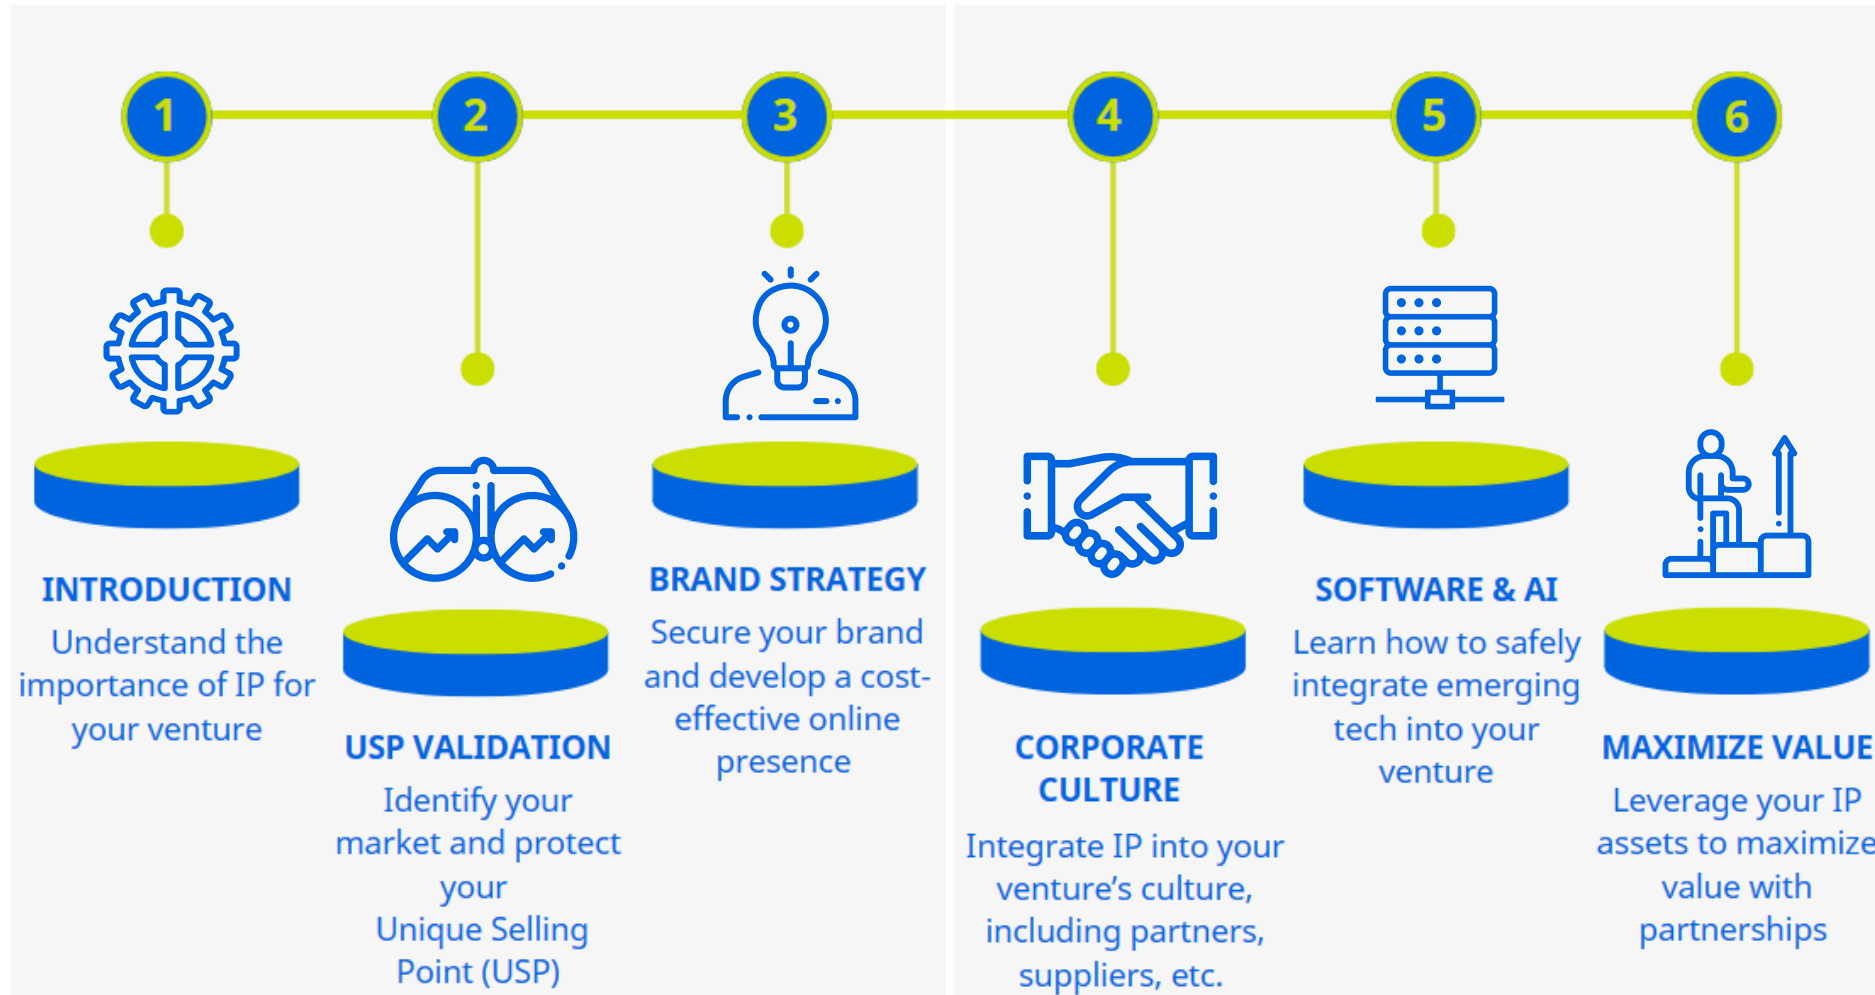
1

2

3

4

5

6

INTRODUCTION

Understand the importance of IP for your venture

USP VALIDATION

Identify your market and protect your Unique Selling Point (USP)

BRAND STRATEGY

Secure your brand and develop a cost-effective online presence

CORPORATE CULTURE

Integrate IP into your venture's culture, including partners, suppliers, etc.

SOFTWARE & AI

Learn how to safely integrate emerging tech into your venture

MAXIMIZE VALUE

Leverage your IP assets to maximize value with partnerships